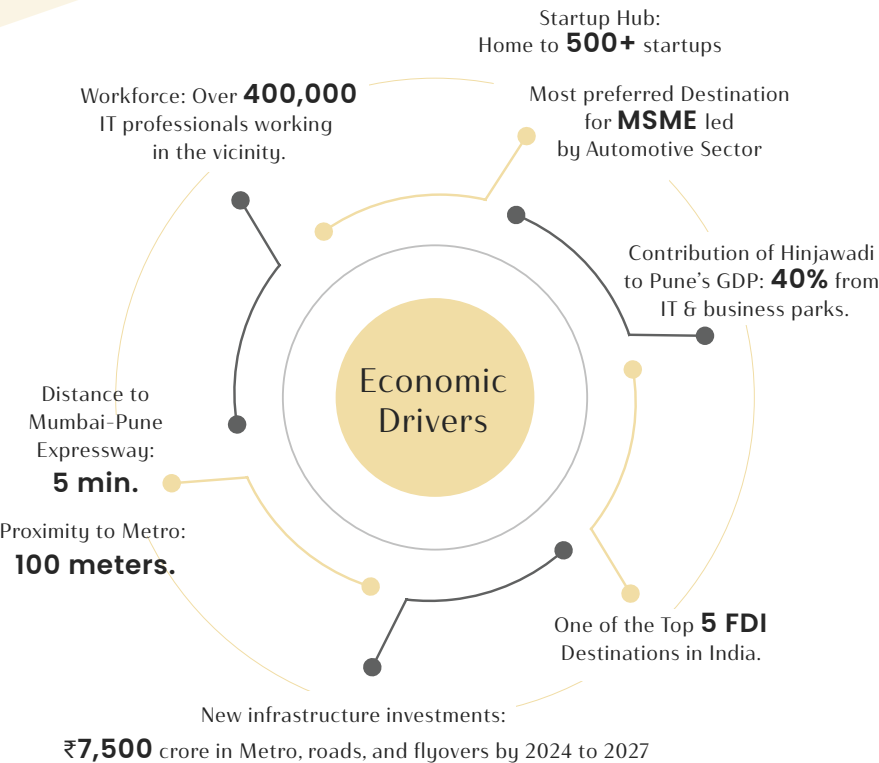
Startup Hub:
Home to **500+** startups

Workforce: Over **400,000** IT professionals working in the vicinity.

Most preferred Destination for **MSME** led by Automotive Sector

Contribution of Hinjawadi to Pune's GDP: **40%** from IT & business parks.

Economic Drivers

Distance to Mumbai-Pune Expressway: **5 min.**

Proximity to Metro: **100 meters.**

One of the Top **5 FDI** Destinations in India.

New infrastructure investments:

₹**7,500** crore in Metro, roads, and flyovers by 2024 to 2027